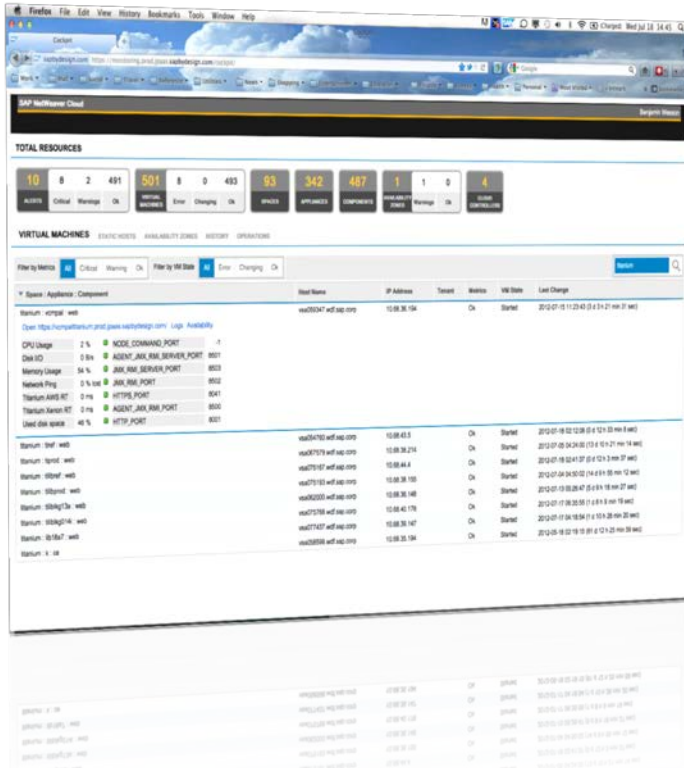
Firefox File Edit View History Bookmarks Tools Window Help

Wed Jul 18 14:45

Cockpit

Google

SAP NetWeaver Cloud

TOTAL RESOURCES

| 10 | 8 | 2 | 491 |
|---|---|---|---|
| ALERTS | Critical | Warnings | Ok |

| 501 | 8 | 0 | 493 |
|---|---|---|---|
| VIRTUAL MACHINES | Error | Changing | Ok |

93 SPACES

342 APPLIANCES

487 COMPONENTS

| 1 | 1 | 0 |
|---|---|---|
| AVAILABILITY ZONES | Warnings | Ok |

4 CLOUD CONTROLLERS

VIRTUAL MACHINES STATIC HOSTS AVAILABILITY ZONES HISTORY OPERATIONS

Filter by Metrics All Critical Warning Ok Filter by VM State All Error Changing Ok

titanium

| Space : Appliance : Component | Host Name | IP Address | Tenant | Metrics | VM State | Last Change |
|---|---|---|---|---|---|---|
| titanium : xcmpal : web | vsa050347.wdf.sap.corp | 10.66.36.194 | | Ok | Started | 2012-07-15 11:23:43 (3 d 3 h 21 min 31 sec) |
| titanium : tmf : web | vsa064760.wdf.sap.corp | 10.66.43.5 | | Ok | Started | 2012-07-18 02:12:38 |
| titanium : tiprod : web | vsa067579.wdf.sap.corp | 10.66.36.214 | | Ok | Started | 2012-07-05 04:24:00 |
| titanium : titbref : web | vsa075167.wdf.sap.corp | 10.66.44.4 | | Ok | Started | 2012-07-16 12:41:37 |
| titanium : titbprod : web | vsa075193.wdf.sap.corp | 10.66.36.155 | | Ok | Started | 2012-07-04 04:50:02 |
| titanium : titbbig13a : web | vsa062000.wdf.sap.corp | 10.66.36.148 | | Ok | Started | 2012-07-18 09:26:47 |
| titanium : titbbig014 : web | vsa075768.wdf.sap.corp | 10.66.40.178 | | Ok | Started | 2012-07-17 09:35:55 |
| titanium : tb18a7 : web | vsa077437.wdf.sap.corp | 10.66.39.147 | | Ok | Started | 2012-07-17 04:18:54 |
| titanium : k : ce | vsa058598.wdf.sap.corp | 10.66.35.194 | | Ok | Started | 2012-06-18 02:19:15 |

Open https://xcmpaltitanium.prod.jpaas.sapbydesign.com/ · Logs · Availability

| CPU Usage | 2 % | NODE_COMMAND_PORT | -7 |
|---|---|---|---|
| Disk IO | 0 B/s | AGENT_JMX_RMI_SERVER_PORT | 8501 |
| Memory Usage | 54 % | JMX_RMI_SERVER_PORT | 8503 |
| Network Ping | 0 % lost | JMX_RMI_PORT | 8502 |
| Titanium AWS RT | 0 ms | HTTPS_PORT | 8041 |
| Titanium Xenon RT | 0 ms | AGENT_JMX_RMI_PORT | 8500 |
| Used disk space | 40 % | HTTP_PORT | 8001 |